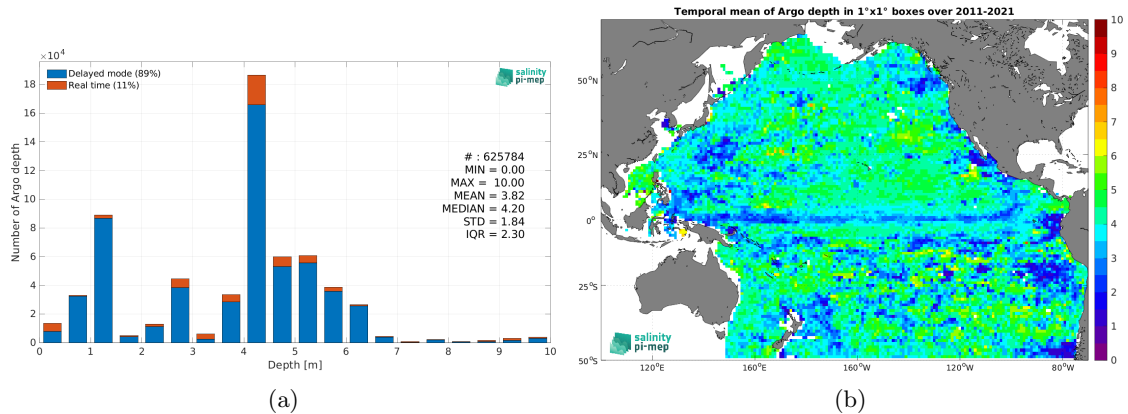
$\times 10^4$

Delayed mode (89%)
Real time (11%)

salinity pi-mep

18
16
14
12
10
8
6
4
2
0

Number of Argo depth

# : 625784
MIN = 0.00
MAX = 10.00
MEAN = 3.82
MEDIAN = 4.20
STD = 1.84
IQR = 2.30

0 1 2 3 4 5 6 7 8 9 10
Depth [m]

(a)

Temporal mean of Argo depth in 1°x1° boxes over 2011-2021

50°N
25°N
0°
25°S
50°S

120°E 160°E 160°W 120°W 80°W

salinity pi-mep

10
9
8
7
6
5
4
3
2
1
0

(b)